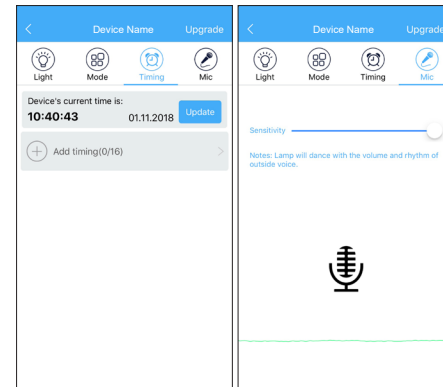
<

Device Name

Upgrade

Light

Mode

Timing

Mic

Device's current time is:

10:40:43

01.11.2018

Update

Add timing(0/16)

>

<

Device Name

Upgrade

Light

Mode

Timing

Mic

Sensitivity

Notes: Lamp will dance with the volume and rhythm of outside voice.